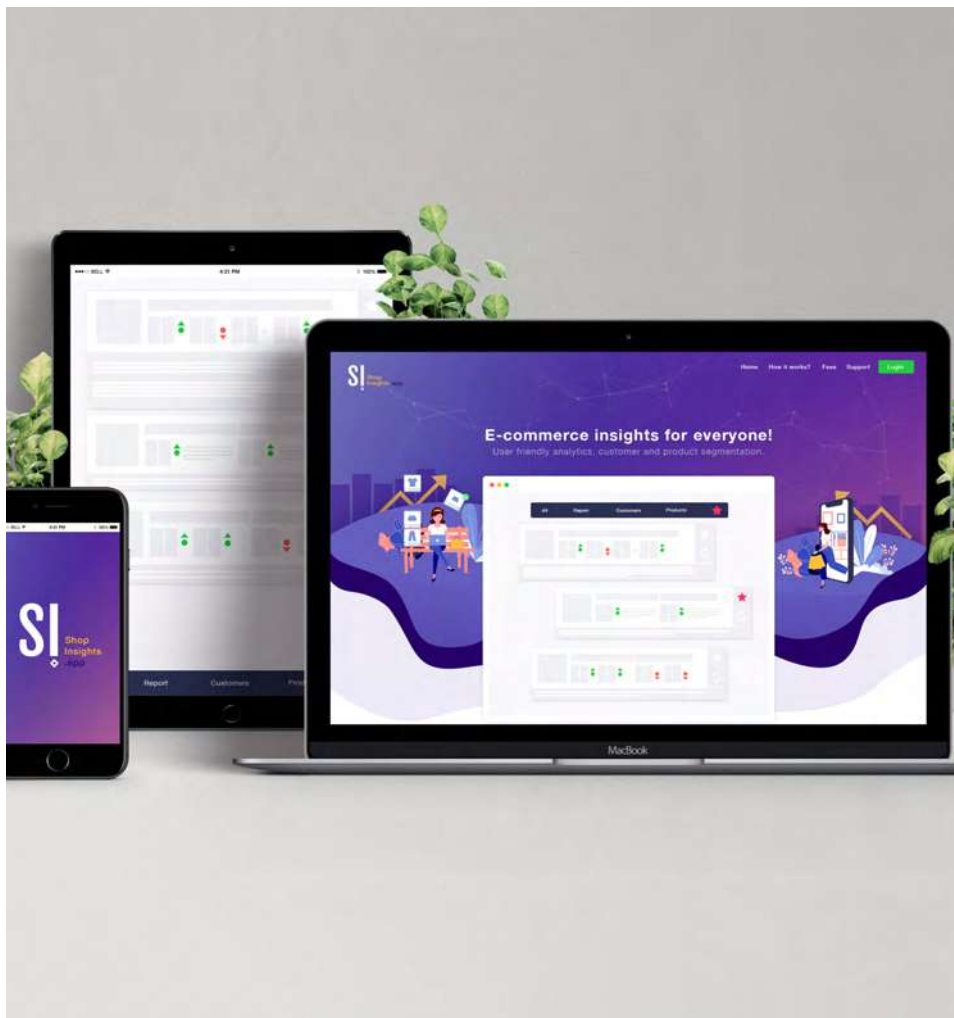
BELL 4:21 PM 100%

Report Customers Prod

SI Shop Insights App

Home How it works? Fees Support Login

E-commerce insights for everyone!

User friendly analytics, customer and product segmentation.

All Report Customers Products

SI Shop Insights App

MacBook